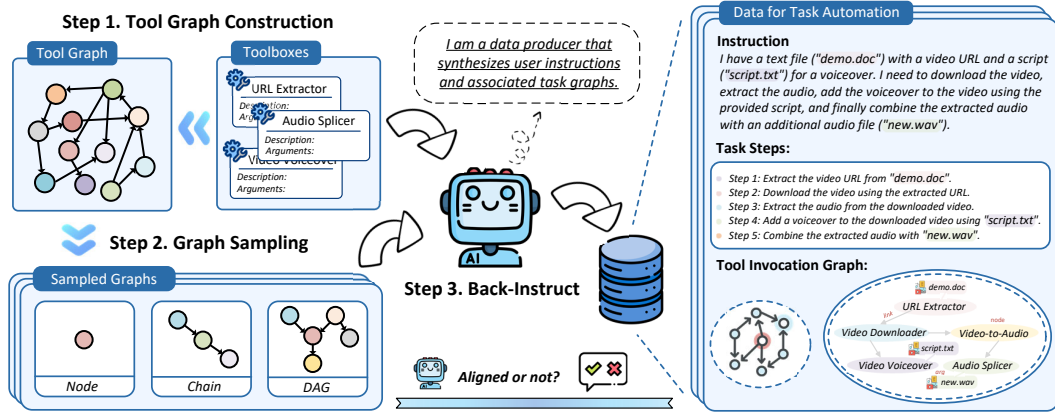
Step 1. Tool Graph Construction

Tool Graph

Toolboxes

URL Extractor
Description:
Arguments:

Audio Splicer
Description:
Arguments:

Video Voiceover
Description:
Arguments:

Step 2. Graph Sampling

Sampled Graphs

Node

Chain

DAG

I am a data producer that synthesizes user instructions and associated task graphs.

AI

Step 3. Back-Instruct

Aligned or not?

Data for Task Automation

Instruction

I have a text file ("demo.doc") with a video URL and a script ("script.txt") for a voiceover. I need to download the video, extract the audio, add the voiceover to the video using the provided script, and finally combine the extracted audio with an additional audio file ("new.wav").

Task Steps:

Step 1: Extract the video URL from "demo.doc".
Step 2: Download the video using the extracted URL.
Step 3: Extract the audio from the downloaded video.
Step 4: Add a voiceover to the downloaded video using "script.txt".
Step 5: Combine the extracted audio with "new.wav".

Tool Invocation Graph:

demo.doc
URL Extractor
link
node
Video Downloader
Video-to-Audio
script.txt
Video Voiceover
Audio Splicer
arg
new.wav